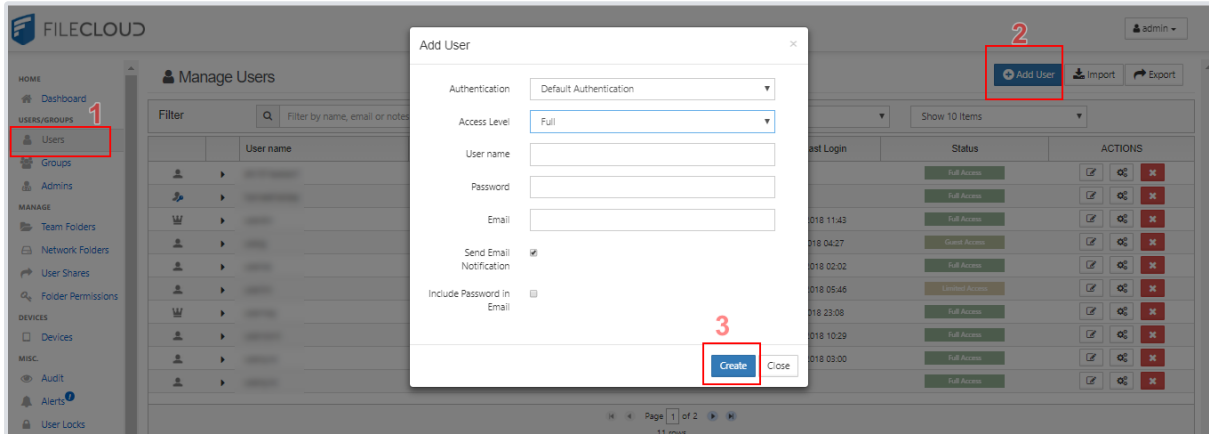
FILECLOUD

admin

HOME
Dashboard
USERS/GROUPS
Users
Groups
Admins
MANAGE
Team Folders
Network Folders
User Shares
Folder Permissions
DEVICES
Devices
MISC.
Audit
Alerts
User Locks

1

Manage Users

2

Add User
Import
Export

Filter
Filter by name, email or notes

Show 10 Items

| | | User name | Last Login | Status | ACTIONS |
|---|---|---|---|---|---|
| | | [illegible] | | Full Access | |
| | | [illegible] | | Full Access | |
| | | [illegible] | 2018 11:43 | Full Access | |
| | | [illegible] | 2018 04:27 | Guest Access | |
| | | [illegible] | 2018 02:02 | Full Access | |
| | | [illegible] | 2018 05:46 | Limited Access | |
| | | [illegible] | 2018 23:08 | Full Access | |
| | | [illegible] | 2018 10:29 | Full Access | |
| | | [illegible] | 2018 03:00 | Full Access | |
| | | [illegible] | | Full Access | |

Page 1 of 2
11 rows

Add User
×

Authentication Default Authentication
Access Level Full
User name
Password
Email
Send Email Notification
Include Password in Email

3

Create
Close